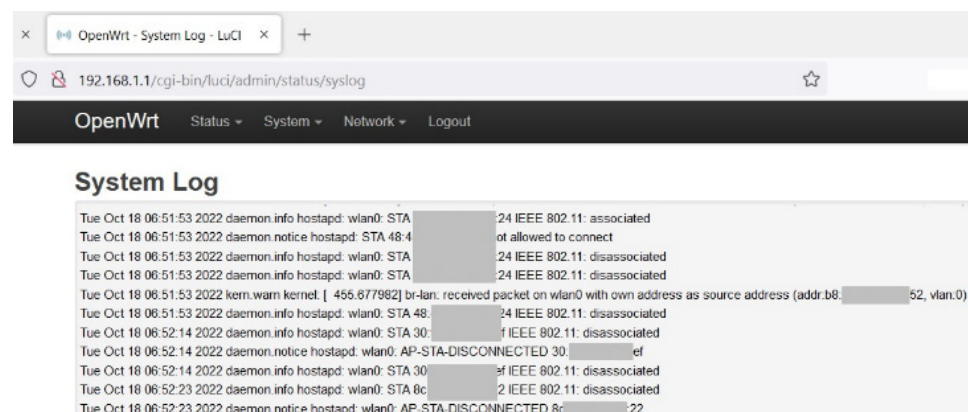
× OpenWrt - System Log - LuCI × +

192.168.1.1/cgi-bin/luci/admin/status/syslog

OpenWrt Status System Network Logout

System Log

Tue Oct 18 06:51:53 2022 daemon.info hostapd: wlan0: STA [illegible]:24 IEEE 802.11: associated
Tue Oct 18 06:51:53 2022 daemon.notice hostapd: STA 48:4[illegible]ot allowed to connect
Tue Oct 18 06:51:53 2022 daemon.info hostapd: wlan0: STA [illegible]:24 IEEE 802.11: disassociated
Tue Oct 18 06:51:53 2022 daemon.info hostapd: wlan0: STA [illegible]:24 IEEE 802.11: disassociated
Tue Oct 18 06:51:53 2022 kern.warn kernel: [ 455.677982] br-lan: received packet on wlan0 with own address as source address (addr.b8.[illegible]52, vlan:0)
Tue Oct 18 06:51:53 2022 daemon.info hostapd: wlan0: STA 48.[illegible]24 IEEE 802.11: disassociated
Tue Oct 18 06:52:14 2022 daemon.info hostapd: wlan0: STA 30:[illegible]f IEEE 802.11: disassociated
Tue Oct 18 06:52:14 2022 daemon.notice hostapd: wlan0: AP-STA-DISCONNECTED 30:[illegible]ef
Tue Oct 18 06:52:14 2022 daemon.info hostapd: wlan0: STA 30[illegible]ef IEEE 802.11: disassociated
Tue Oct 18 06:52:23 2022 daemon.info hostapd: wlan0: STA 8c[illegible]2 IEEE 802.11: disassociated
Tue Oct 18 06:52:23 2022 daemon.notice hostapd: wlan0: AP-STA-DISCONNECTED 8c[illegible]:22